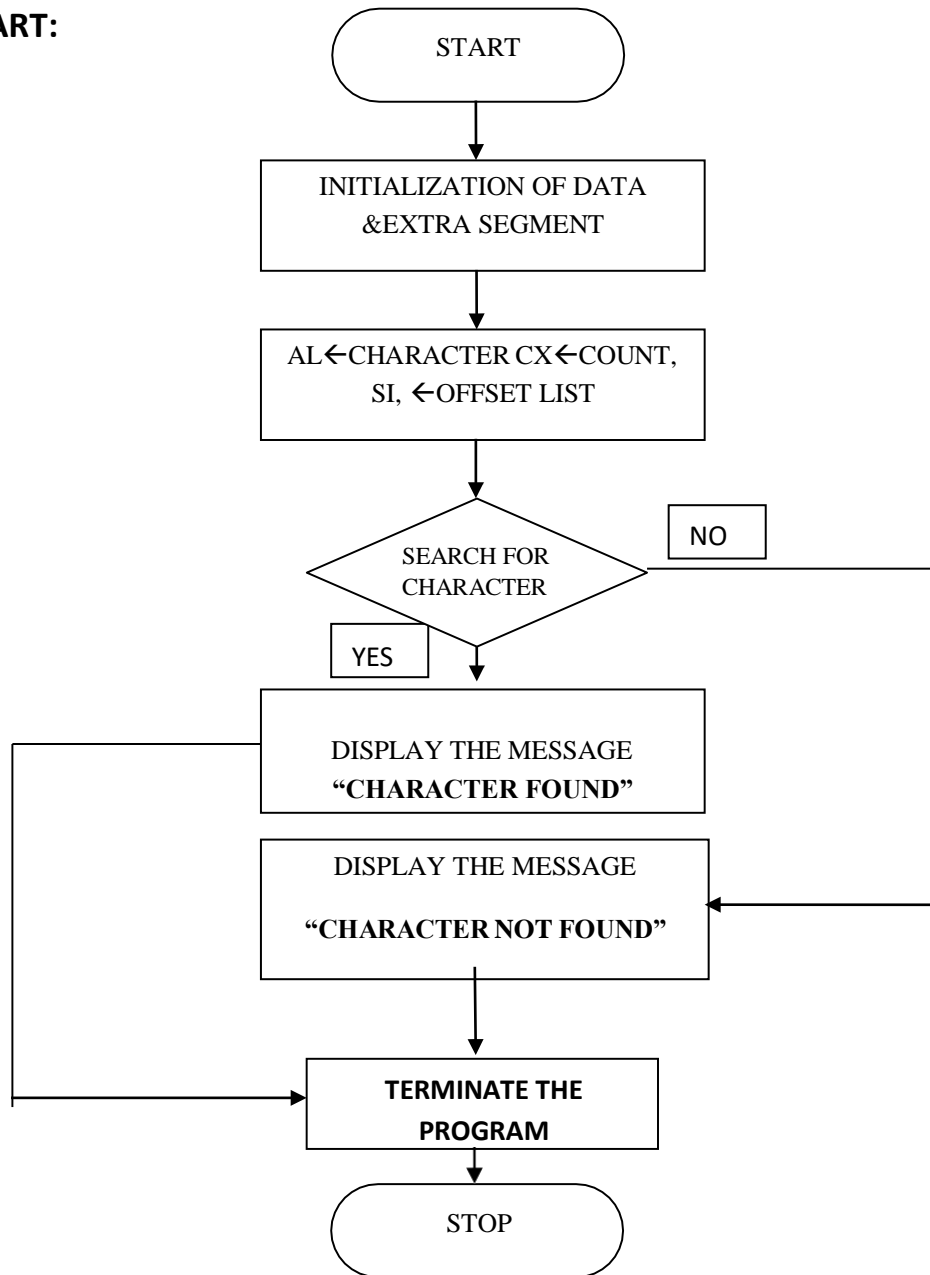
ART:

START

INITIALIZATION OF DATA &EXTRA SEGMENT

AL←CHARACTER CX←COUNT, SI, ←OFFSET LIST

SEARCH FOR CHARACTER

NO

YES

DISPLAY THE MESSAGE **"CHARACTER FOUND"**

DISPLAY THE MESSAGE **"CHARACTER NOT FOUND"**

**TERMINATE THE PROGRAM**

STOP